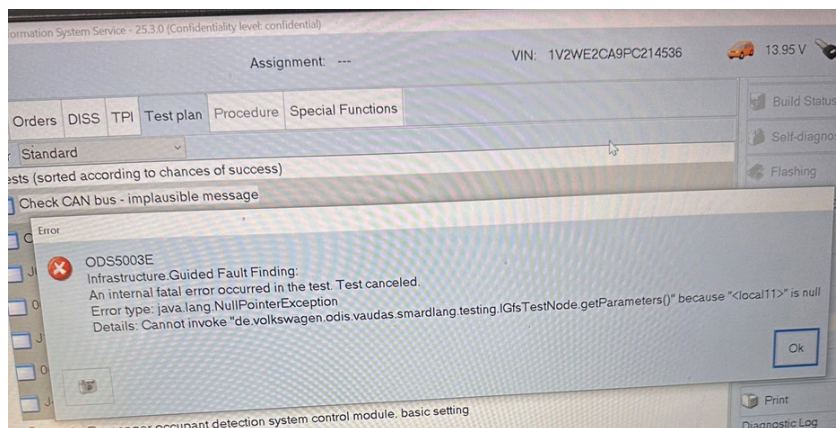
ormation System Service - 25.3.0 (Confidentiality level: confidential)

Assignment: ---

VIN: 1V2WE2CA9PC214536

13.95 V

Orders DISS TPI Test plan Procedure Special Functions

Build Status

Self-diagno

Standard

ests (sorted according to chances of success)

Flashing

Check CAN bus - implausible message

Error

ODS5003E
Infrastructure.Guided Fault Finding:
An internal fatal error occurred in the test. Test canceled.
Error type: java.lang.NullPointerException
Details: Cannot invoke "de.volkswagen.odis.vaudas.smardlang.testing.IGfsTestNode.getParameters()" because "<local11>" is null

Ok

Print

occupant detection system control module. basic setting

Diagnostic Log